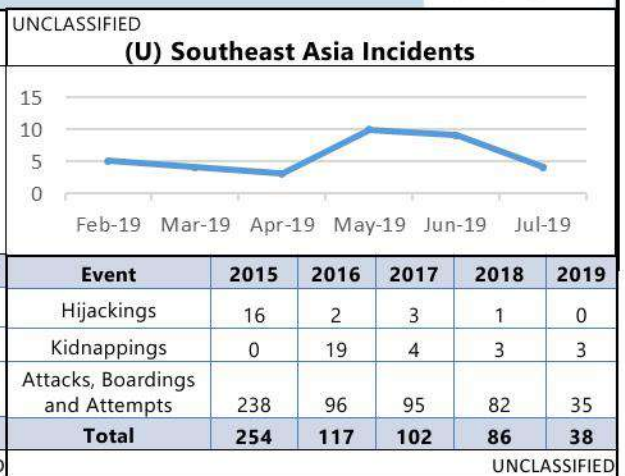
UNCLASSIFIED

(U) Southeast Asia Incidents

15
10
5
0

Feb-19 Mar-19 Apr-19 May-19 Jun-19 Jul-19

| Event | 2015 | 2016 | 2017 | 2018 | 2019 |
|---|---|---|---|---|---|
| Hijackings | 16 | 2 | 3 | 1 | 0 |
| Kidnappings | 0 | 19 | 4 | 3 | 3 |
| Attacks, Boardings and Attempts | 238 | 96 | 95 | 82 | 35 |
| Total | 254 | 117 | 102 | 86 | 38 |

UNCLASSIFIED